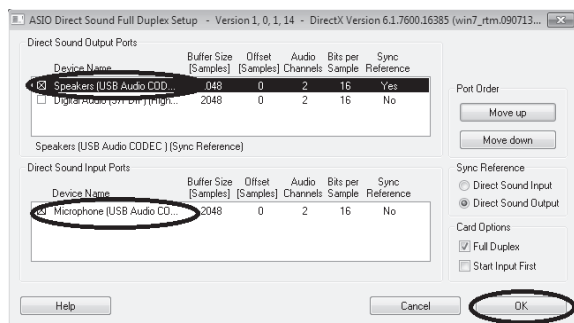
ASIO Direct Sound Full Duplex Setup - Version 1, 0, 1, 14 - DirectX Version 6.1.7600.16385 (win7_rtm.090713...

Direct Sound Output Ports

| Device Name | Buffer Size [Samples] | Offset [Samples] | Audio Channels | Bits per Sample | Sync Reference |
|---|---|---|---|---|---|
| ☒ Speakers (USB Audio COD... | 2048 | 0 | 2 | 16 | Yes |
| ☐ Digital Audio (S/PDIF) (High... | 2048 | 0 | 2 | 16 | No |

Speakers (USB Audio CODEC ) (Sync Reference)

Direct Sound Input Ports

| Device Name | Buffer Size [Samples] | Offset [Samples] | Audio Channels | Bits per Sample | Sync Reference |
|---|---|---|---|---|---|
| ☒ Microphone (USB Audio CO... | 2048 | 0 | 2 | 16 | No |

Port Order

Move up

Move down

Sync Reference

Direct Sound Input

Direct Sound Output

Card Options

Full Duplex

Start Input First

Help

Cancel

OK